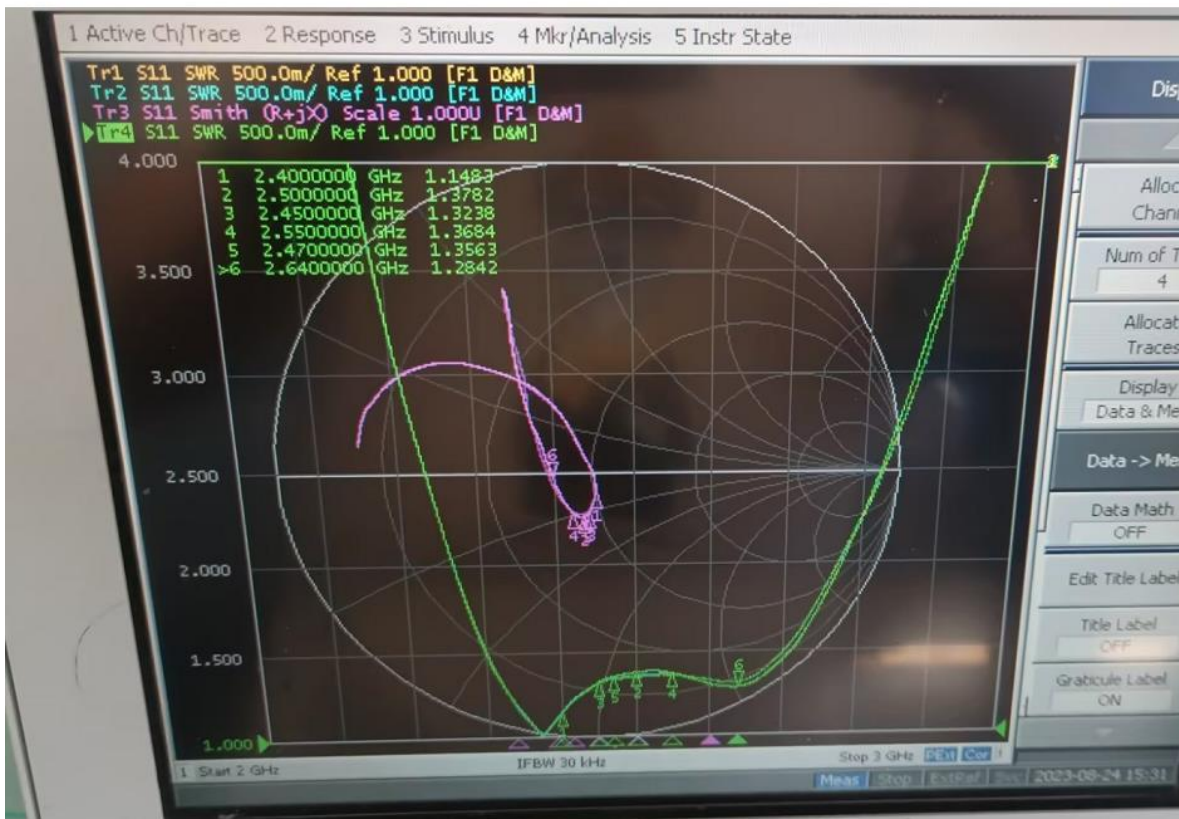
1 Active Ch/Trace 2 Response 3 Stimulus 4 Mkr/Analysis 5 Instr State

Tr1 S11 SWR 500.0m/ Ref 1.000 [F1 D&M]
Tr2 S11 SWR 500.0m/ Ref 1.000 [F1 D&M]
Tr3 S11 Smith (R+jX) Scale 1.000U [F1 D&M]
Tr4 S11 SWR 500.0m/ Ref 1.000 [F1 D&M]

4.000
3.500
3.000
2.500
2.000
1.500
1.000

1 2.4000000 GHz 1.1483
2 2.5000000 GHz 1.3782
3 2.4500000 GHz 1.3238
4 2.5500000 GHz 1.3684
5 2.4700000 GHz 1.3563
>6 2.6400000 GHz 1.2842

1 Start 2 GHz
IFBW 30 kHz
Stop 3 GHz

Meas Stop ExtRef Svc 2023-08-24 15:31

Disp
Alloc Chan
Num of T 4
Allocat Traces
Display Data & Me
Data -> Me
Data Math OFF
Edit Title Label
Title Label OFF
Graticule Label ON